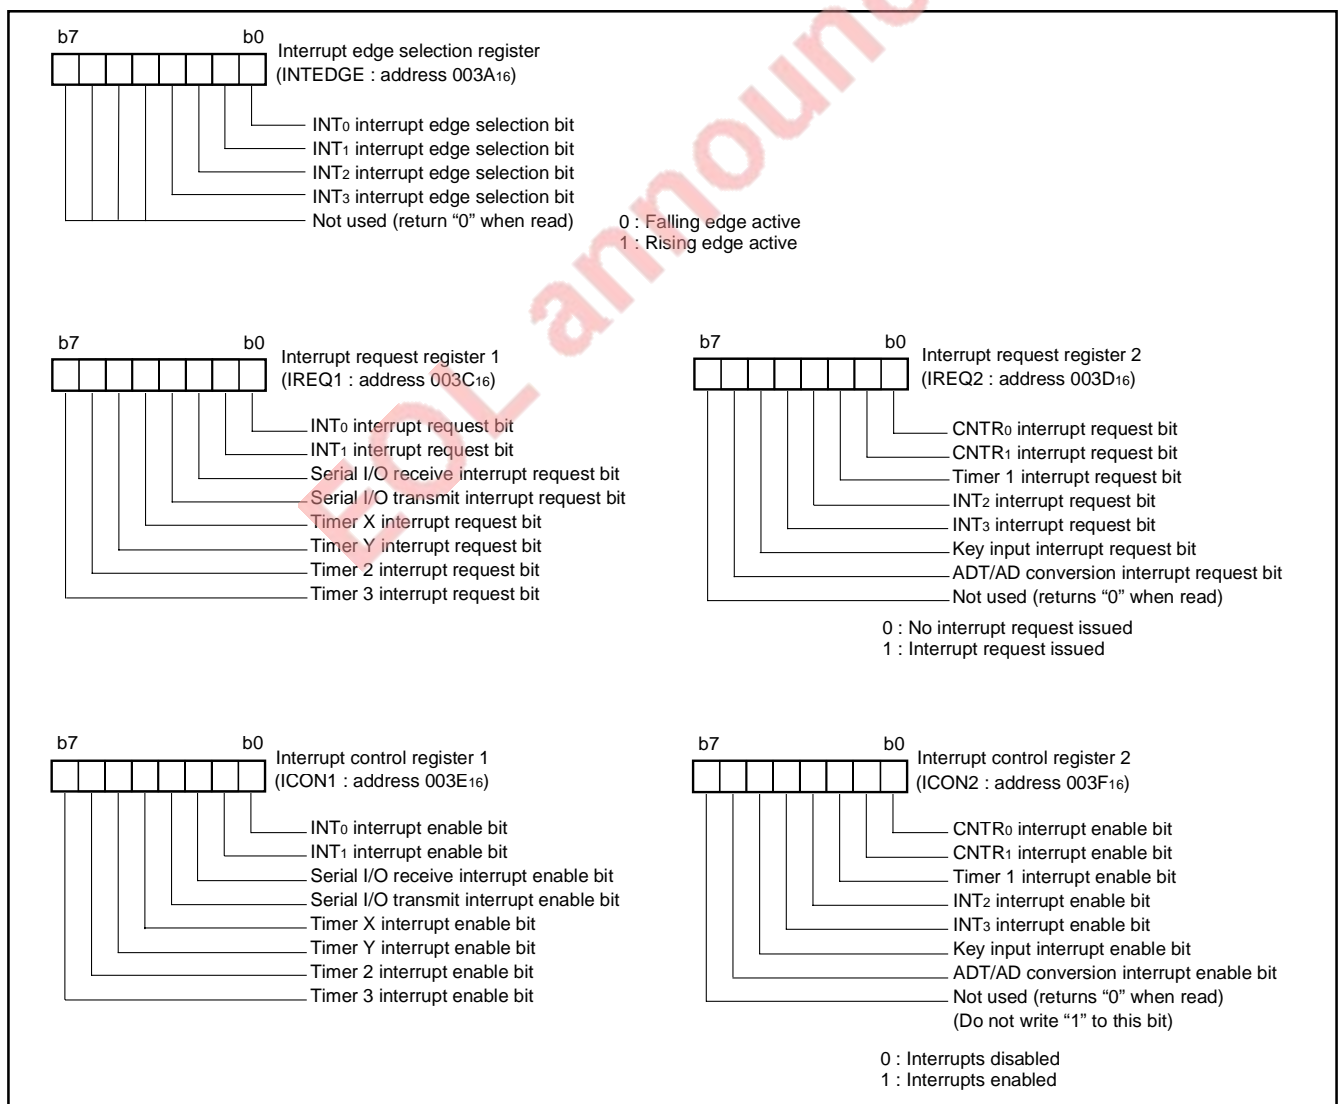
b7 b0
Interrupt edge selection register
(INTEDGE : address 003A$_{16}$)

INT$_0$ interrupt edge selection bit
INT$_1$ interrupt edge selection bit
INT$_2$ interrupt edge selection bit
INT$_3$ interrupt edge selection bit
Not used (return “0” when read)

0 : Falling edge active
1 : Rising edge active

EOL announce

b7 b0
Interrupt request register 1
(IREQ1 : address 003C$_{16}$)

INT$_0$ interrupt request bit
INT$_1$ interrupt request bit
Serial I/O receive interrupt request bit
Serial I/O transmit interrupt request bit
Timer X interrupt request bit
Timer Y interrupt request bit
Timer 2 interrupt request bit
Timer 3 interrupt request bit

b7 b0
Interrupt request register 2
(IREQ2 : address 003D$_{16}$)

CNTR$_0$ interrupt request bit
CNTR$_1$ interrupt request bit
Timer 1 interrupt request bit
INT$_2$ interrupt request bit
INT$_3$ interrupt request bit
Key input interrupt request bit
ADT/AD conversion interrupt request bit
Not used (returns “0” when read)

0 : No interrupt request issued
1 : Interrupt request issued

b7 b0
Interrupt control register 1
(ICON1 : address 003E$_{16}$)

INT$_0$ interrupt enable bit
INT$_1$ interrupt enable bit
Serial I/O receive interrupt enable bit
Serial I/O transmit interrupt enable bit
Timer X interrupt enable bit
Timer Y interrupt enable bit
Timer 2 interrupt enable bit
Timer 3 interrupt enable bit

b7 b0
Interrupt control register 2
(ICON2 : address 003F$_{16}$)

CNTR$_0$ interrupt enable bit
CNTR$_1$ interrupt enable bit
Timer 1 interrupt enable bit
INT$_2$ interrupt enable bit
INT$_3$ interrupt enable bit
Key input interrupt enable bit
ADT/AD conversion interrupt enable bit
Not used (returns “0” when read)
(Do not write “1” to this bit)

0 : Interrupts disabled
1 : Interrupts enabled